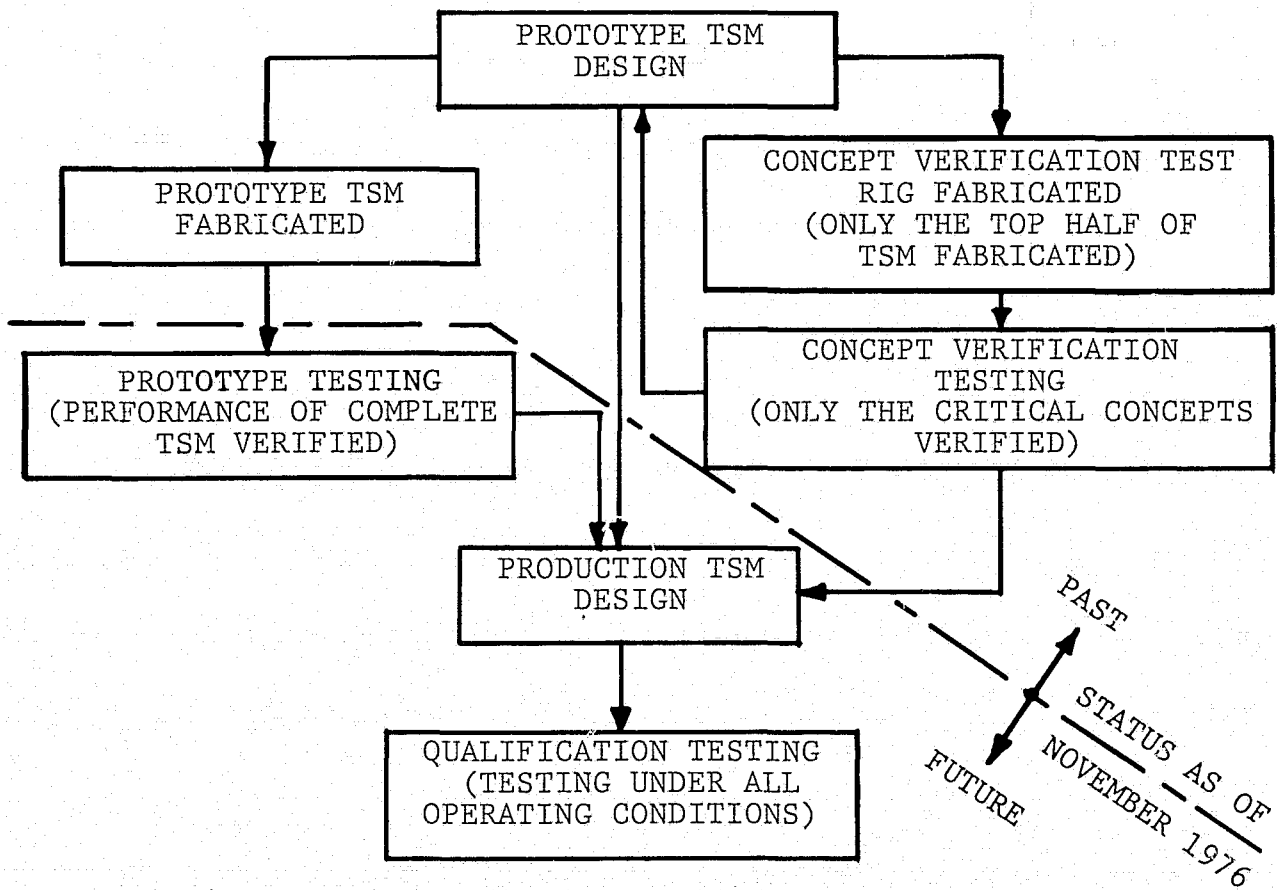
PROTOTYPE TSM DESIGN

PROTOTYPE TSM FABRICATED

CONCEPT VERIFICATION TEST RIG FABRICATED (ONLY THE TOP HALF OF TSM FABRICATED)

PROTOTYPE TESTING (PERFORMANCE OF COMPLETE TSM VERIFIED)

CONCEPT VERIFICATION TESTING (ONLY THE CRITICAL CONCEPTS VERIFIED)

PRODUCTION TSM DESIGN

PAST

STATUS AS OF NOVEMBER 1976

FUTURE

QUALIFICATION TESTING (TESTING UNDER ALL OPERATING CONDITIONS)